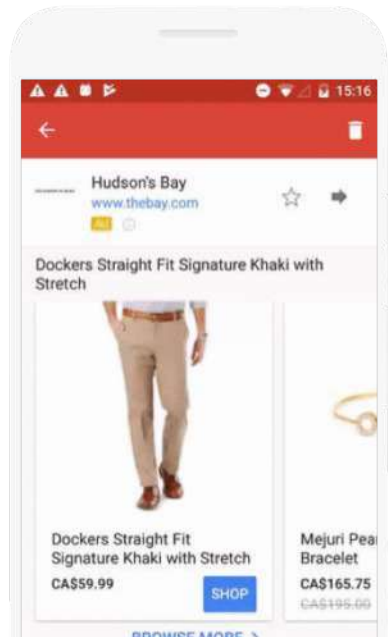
15:16

Hudson's Bay
www.thebay.com
Ad

Dockers Straight Fit Signature Khaki with Stretch

Dockers Straight Fit Signature Khaki with Stretch
CA$59.99
SHOP

Mejuri Pea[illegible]
Bracelet
CA$165.75
CA$195.00

BROWSE MORE >